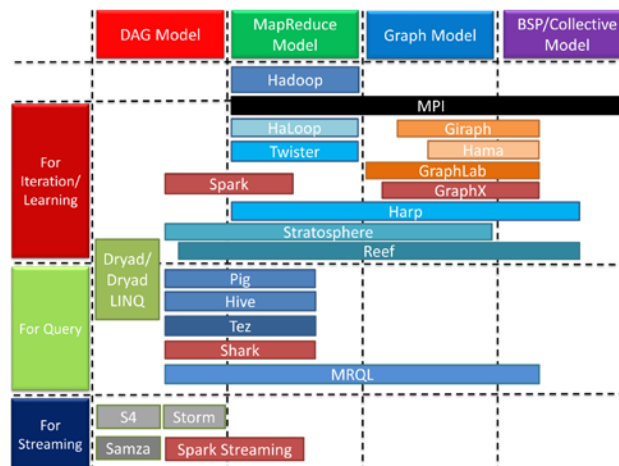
DAG Model
MapReduce Model
Graph Model
BSP/Collective Model

Hadoop
MPI

For Iteration/ Learning
HaLoop
Twister
Giraph
Hama
GraphLab
GraphX
Spark
Harp
Stratosphere
Reef

Dryad/ Dryad LINQ

For Query
Pig
Hive
Tez
Shark
MRQL

For Streaming
S4
Storm
Samza
Spark Streaming